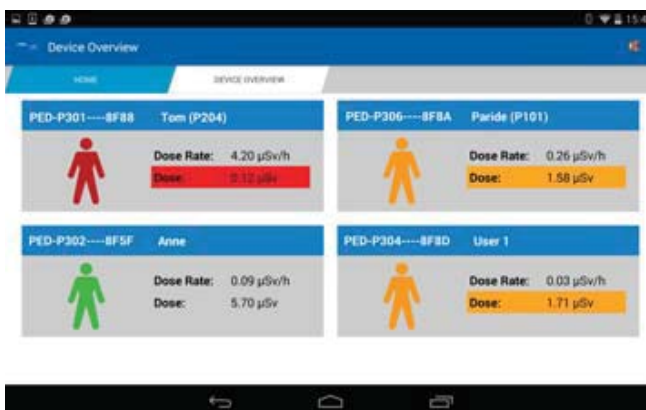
15:4

Device Overview

HOME

DEVICE OVERVIEW

PED-P301----8F88 Tom (P204)

Dose Rate: 4.20 μSv/h

Dose: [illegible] μSv

PED-P306----8F8A Paride (P101)

Dose Rate: 0.26 μSv/h

Dose: 1.58 μSv

PED-P302----8F5F Anne

Dose Rate: 0.09 μSv/h

Dose: 5.70 μSv

PED-P304----8F8D User 1

Dose Rate: 0.03 μSv/h

Dose: 1.71 μSv